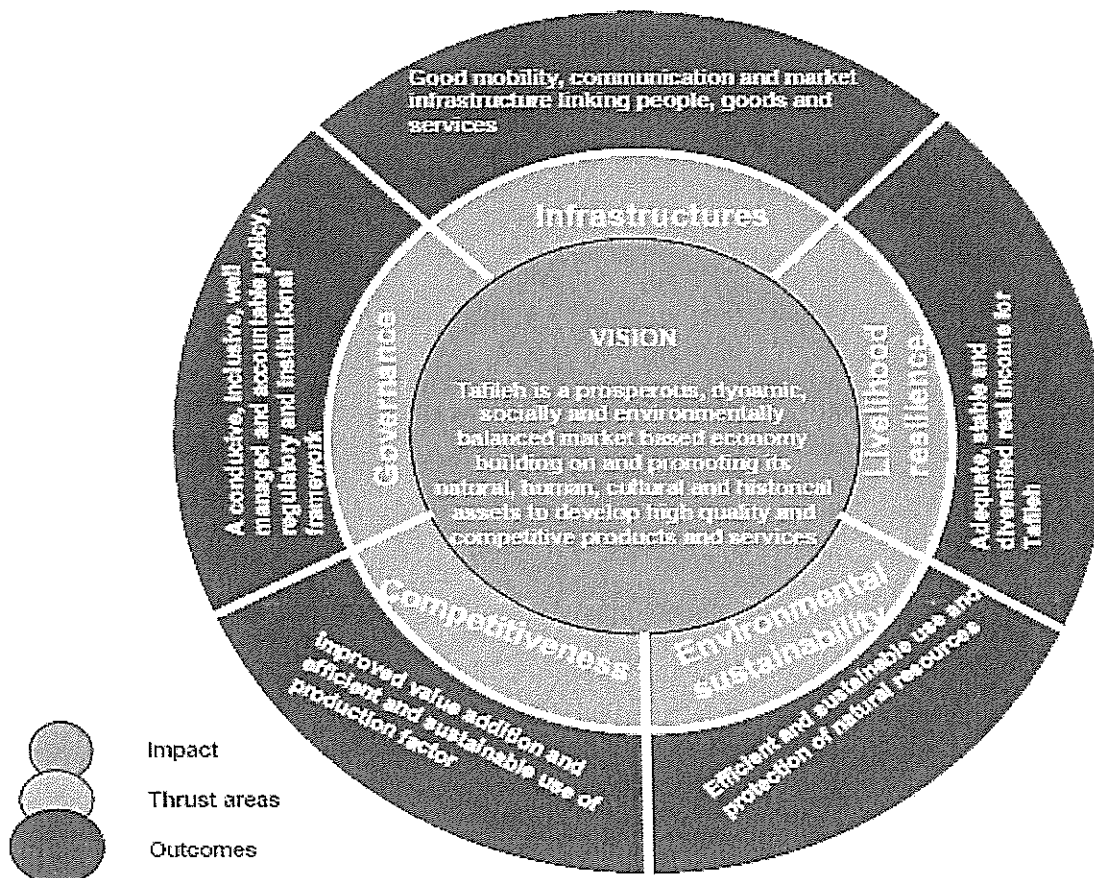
Good mobility, communication and market infrastructure linking people, goods and services

A conducive, inclusive, well managed and accountable policy, regulatory and institutional framework

Adequate, stable and diversified real income for Tafileh

Infrastructures

Governance

Livelihood resilience

Competitiveness

Environmental sustainability

VISION

Tafileh is a prosperous, dynamic, socially and environmentally balanced market based economy building on and promoting its natural, human, cultural and historical assets to develop high quality and competitive products and services.

Improved value addition and efficient and sustainable use of production factor

Efficient and sustainable use and protection of natural resources

Impact

Thrust areas

Outcomes